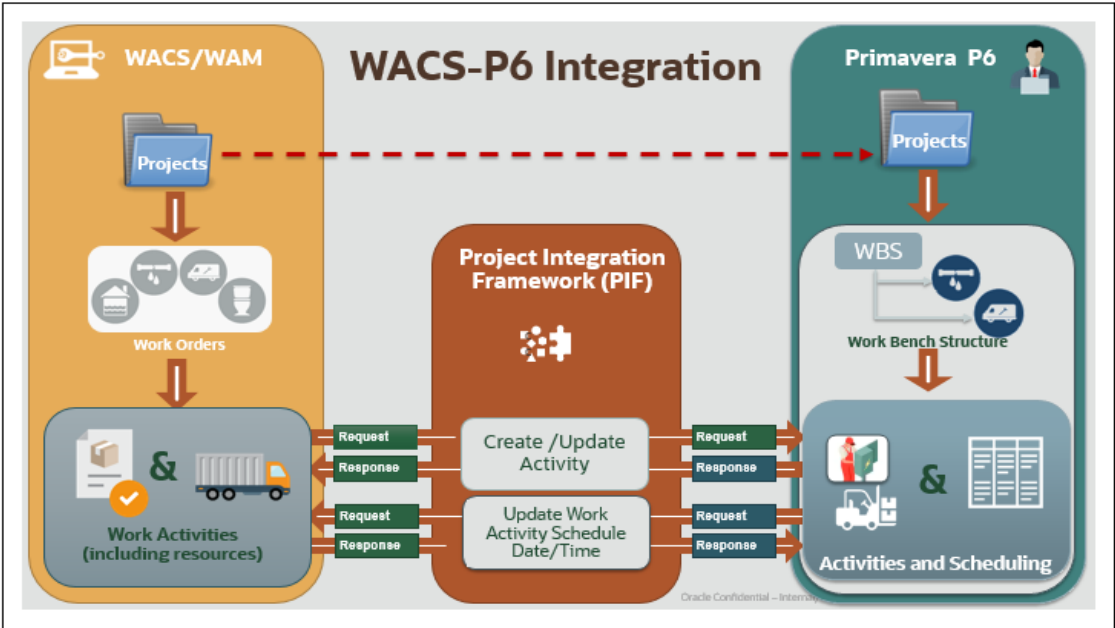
WACS/WAM

WACS-P6 Integration

Primavera P6

Projects

Projects

WBS

Work Orders

Project Integration Framework (PIF)

Work Bench Structure

Request

Response

Create /Update Activity

Request

Response

Request

Response

Update Work Activity Schedule Date/Time

Request

Response

&

Work Activities (including resources)

&

Activities and Scheduling

Oracle Confidential – Internal/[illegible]